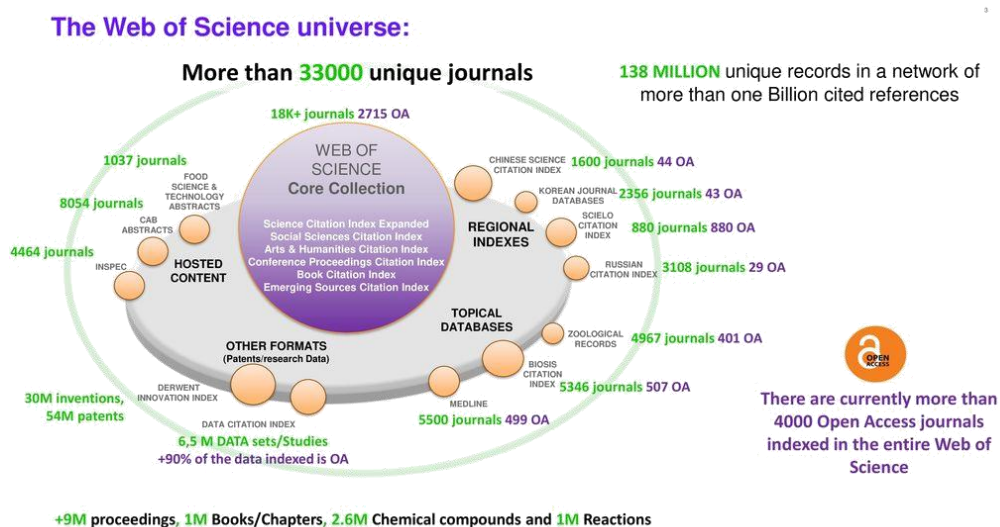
The Web of Science universe:

3

More than 33000 unique journals

138 MILLION unique records in a network of more than one Billion cited references

18K+ journals 2715 OA

WEB OF SCIENCE Core Collection

Science Citation Index Expanded
Social Sciences Citation Index
Arts & Humanities Citation Index
Conference Proceedings Citation Index
Book Citation Index
Emerging Sources Citation Index

1037 journals
FOOD SCIENCE & TECHNOLOGY ABSTRACTS

8054 journals
CAB ABSTRACTS

4464 journals
INSPEC

HOSTED CONTENT

REGIONAL INDEXES

CHINESE SCIENCE CITATION INDEX 1600 journals 44 OA

KOREAN JOURNAL DATABASES 2356 journals 43 OA

SCIELO CITATION INDEX 880 journals 880 OA

RUSSIAN CITATION INDEX 3108 journals 29 OA

TOPICAL DATABASES

ZOOLOGICAL RECORDS 4967 journals 401 OA

BIOSIS CITATION INDEX 5346 journals 507 OA

MEDLINE 5500 journals 499 OA

OTHER FORMATS (Patents/research Data)

30M inventions, 54M patents
DERWENT INNOVATION INDEX

DATA CITATION INDEX
6,5 M DATA sets/Studies
+90% of the data indexed is OA

OPEN ACCESS

There are currently more than 4000 Open Access journals indexed in the entire Web of Science

+9M proceedings, 1M Books/Chapters, 2.6M Chemical compounds and 1M Reactions